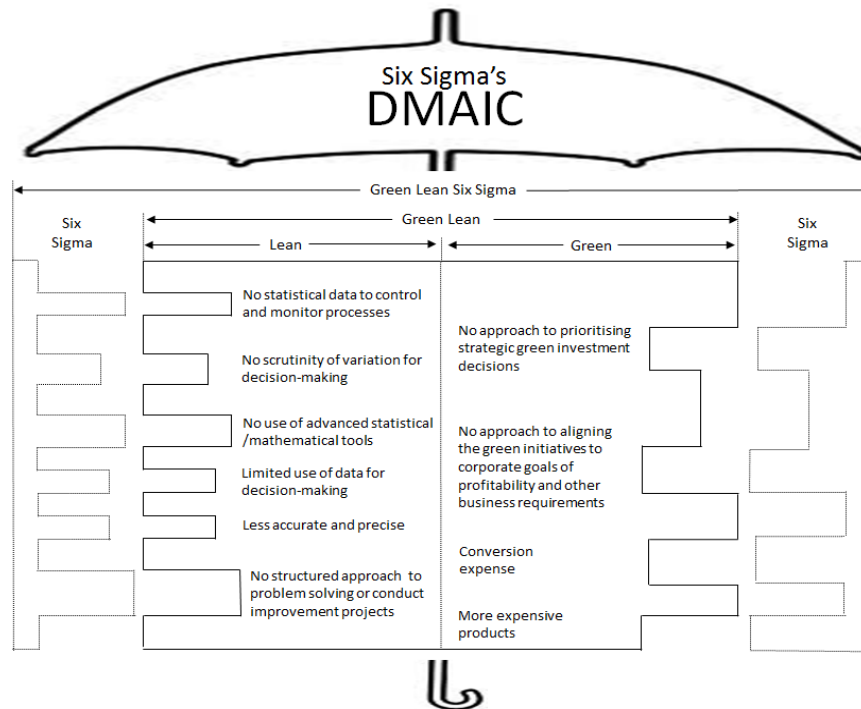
Six Sigma's
DMAIC

Green Lean Six Sigma

Six Sigma

Green Lean

Lean

Green

Six Sigma

No statistical data to control and monitor processes

No scrutinity of variation for decision-making

No use of advanced statistical /mathematical tools

Limited use of data for decision-making

Less accurate and precise

No structured approach to problem solving or conduct improvement projects

No approach to prioritising strategic green investment decisions

No approach to aligning the green initiatives to corporate goals of profitability and other business requirements

Conversion expense

More expensive products